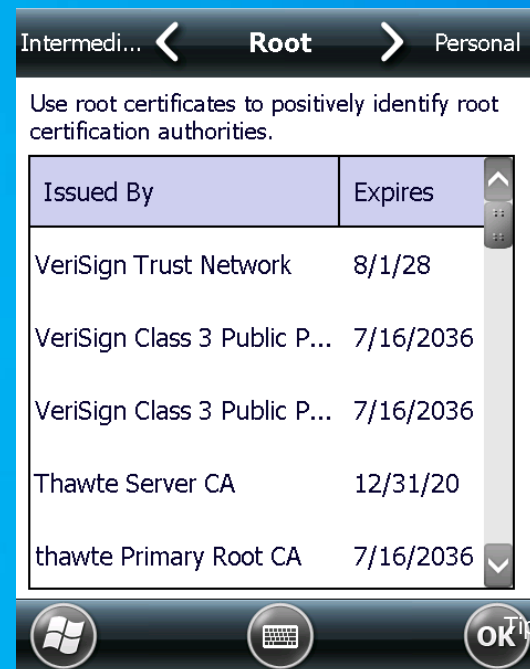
Intermedi... Root Personal

Use root certificates to positively identify root certification authorities.

| Issued By | Expires |
|---|---|
| VeriSign Trust Network | 8/1/28 |
| VeriSign Class 3 Public P... | 7/16/2036 |
| VeriSign Class 3 Public P... | 7/16/2036 |
| Thawte Server CA | 12/31/20 |
| thawte Primary Root CA | 7/16/2036 |

ok